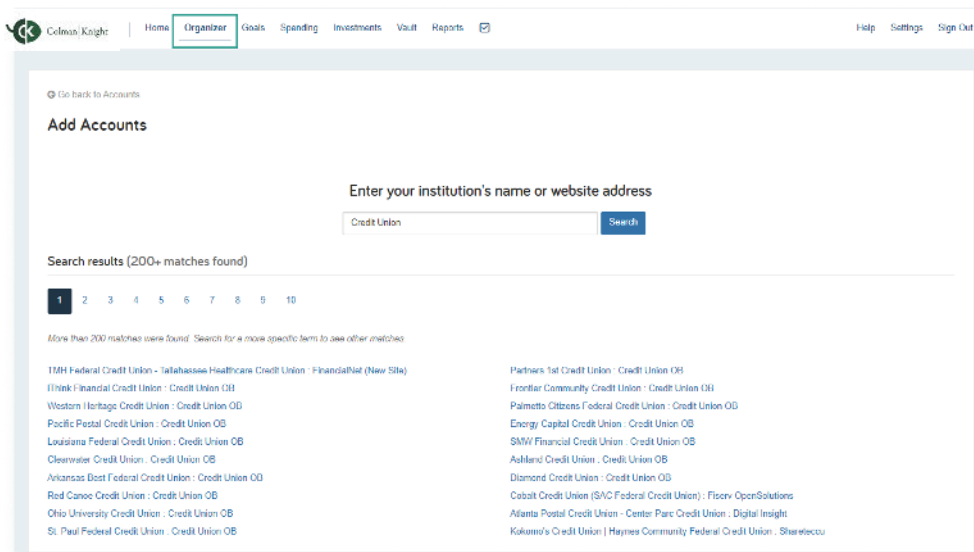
Colman Knight

Home Organizer Goals Spending Investments Vault Reports

Help Settings Sign Out

Go back to Accounts

Add Accounts

Enter your institution's name or website address

Credit Union

Search

Search results (200+ matches found)

1 2 3 4 5 6 7 8 9 10

More than 200 matches were found. Search for a more specific term to see other matches

TMH Federal Credit Union - Tallahassee Healthcare Credit Union : FinancialNet (New Site)
iThink Financial Credit Union : Credit Union OB
Western Heritage Credit Union : Credit Union OB
Pacific Postal Credit Union : Credit Union OB
Louisiana Federal Credit Union : Credit Union OB
Clearwater Credit Union : Credit Union OB
Arkansas Best Federal Credit Union : Credit Union OB
Red Canoe Credit Union : Credit Union OB
Ohio University Credit Union : Credit Union OB
St. Paul Federal Credit Union : Credit Union OB

Partners 1st Credit Union : Credit Union OB
Frontier Community Credit Union : Credit Union OB
Palmetto Citizens Federal Credit Union : Credit Union OB
Energy Capital Credit Union : Credit Union OB
SMW Financial Credit Union : Credit Union OB
Ashland Credit Union : Credit Union OB
Diamond Credit Union : Credit Union OB
Cobalt Credit Union (SAC Federal Credit Union) : Fiserv OpenSolutions
Atlanta Postal Credit Union - Center Parc Credit Union : Digital Insight
Kokomo's Credit Union | Haynes Community Federal Credit Union : Sharetecgu